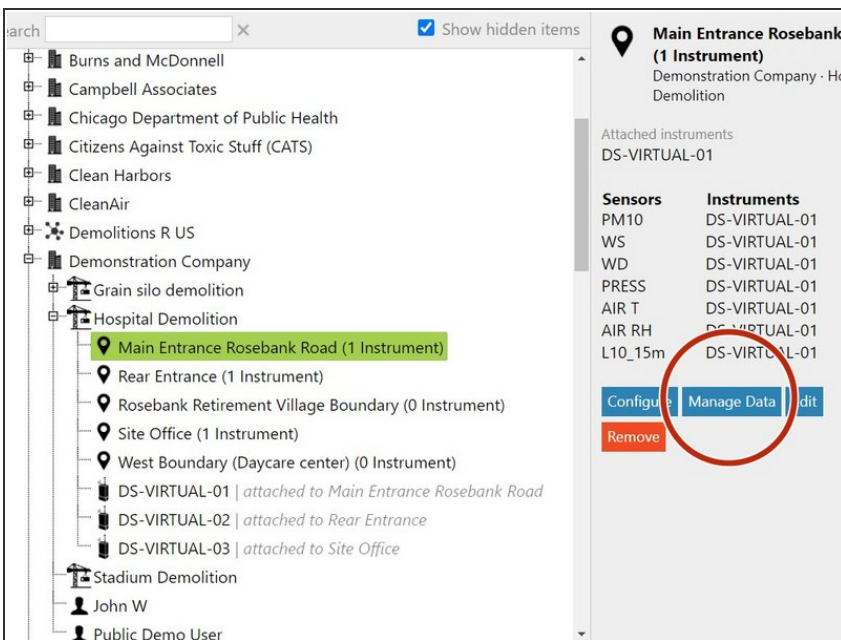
earch ×
Show hidden items

Burns and McDonnell
Campbell Associates
Chicago Department of Public Health
Citizens Against Toxic Stuff (CATS)
Clean Harbors
CleanAir
Demolitions R US
Demonstration Company
Grain silo demolition
Hospital Demolition
Main Entrance Rosebank Road (1 Instrument)
Rear Entrance (1 Instrument)
Rosebank Retirement Village Boundary (0 Instrument)
Site Office (1 Instrument)
West Boundary (Daycare center) (0 Instrument)
DS-VIRTUAL-01 | attached to Main Entrance Rosebank Road
DS-VIRTUAL-02 | attached to Rear Entrance
DS-VIRTUAL-03 | attached to Site Office
Stadium Demolition
John W
Public Demo User

Main Entrance Rosebank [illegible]
(1 Instrument)
Demonstration Company · H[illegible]
Demolition

Attached instruments
DS-VIRTUAL-01

| Sensors | Instruments |
|---|---|
| PM10 | DS-VIRTUAL-01 |
| WS | DS-VIRTUAL-01 |
| WD | DS-VIRTUAL-01 |
| PRESS | DS-VIRTUAL-01 |
| AIR T | DS-VIRTUAL-01 |
| AIR RH | D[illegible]IRTUAL-01 |
| L10_15m | DS-VIRT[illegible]L-01 |

Configu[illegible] Manage Data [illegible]dit
Remove